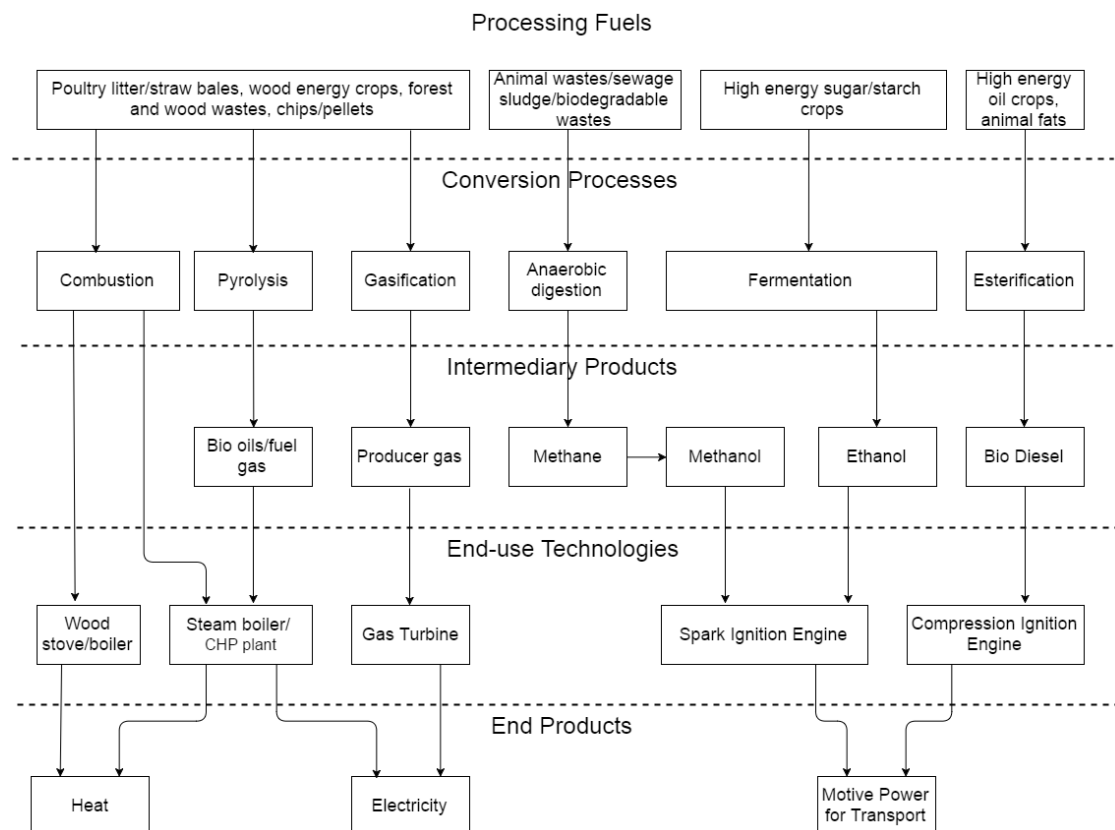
Processing Fuels

Poultry litter/straw bales, wood energy crops, forest and wood wastes, chips/pellets

Animal wastes/sewage sludge/biodegradable wastes

High energy sugar/starch crops

High energy oil crops, animal fats

Conversion Processes

Combustion

Pyrolysis

Gasification

Anaerobic digestion

Fermentation

Esterification

Intermediary Products

Bio oils/fuel gas

Producer gas

Methane

Methanol

Ethanol

Bio Diesel

End-use Technologies

Wood stove/boiler

Steam boiler/ CHP plant

Gas Turbine

Spark Ignition Engine

Compression Ignition Engine

End Products

Heat

Electricity

Motive Power for Transport